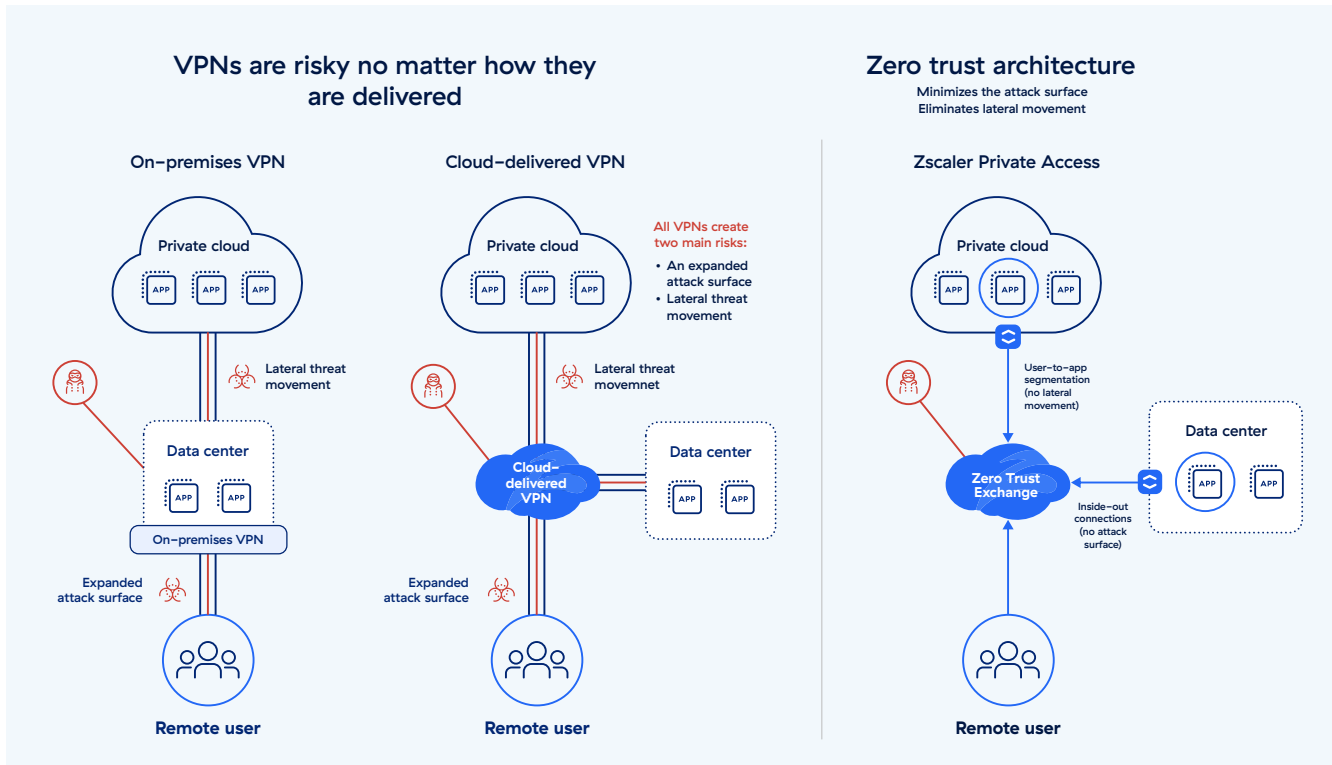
VPNs are risky no matter how they are delivered

On-premises VPN

Private cloud

APP APP APP

Lateral threat movement

Data center

APP APP

On-premises VPN

Expanded attack surface

Remote user

Cloud-delivered VPN

Private cloud

APP APP APP

All VPNs create two main risks:
• An expanded attack surface
• Lateral threat movement

Lateral threat movemnet

Cloud-delivered VPN

Data center

APP APP

Expanded attack surface

Remote user

Zero trust architecture
Minimizes the attack surface
Eliminates lateral movement

Zscaler Private Access

Private cloud

APP APP APP

User-to-app segmentation (no lateral movement)

Zero Trust Exchange

Data center

APP APP

Inside-out connections (no attack surface)

Remote user